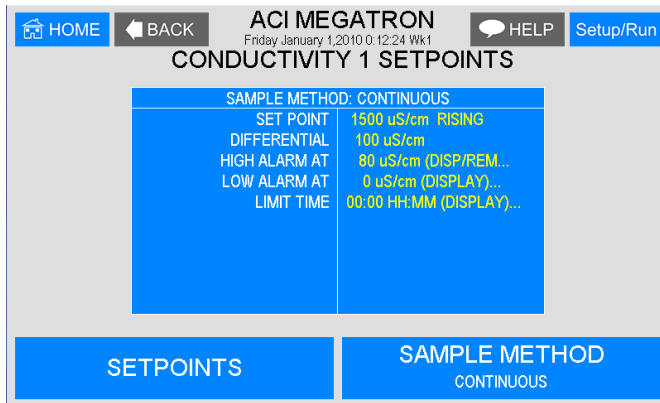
HOME BACK ACI MEGATRON Friday January 1,2010 0:12:24 Wk1 HELP Setup/Run

CONDUCTIVITY 1 SETPOINTS

| SAMPLE METHOD: CONTINUOUS | |
|---|---|
| SET POINT | 1500 uS/cm RISING |
| DIFFERENTIAL | 100 uS/cm |
| HIGH ALARM AT | 80 uS/cm (DISP/REM... |
| LOW ALARM AT | 0 uS/cm (DISPLAY)... |
| LIMIT TIME | 00:00 HH:MM (DISPLAY)... |

SETPOINTS

SAMPLE METHOD
CONTINUOUS